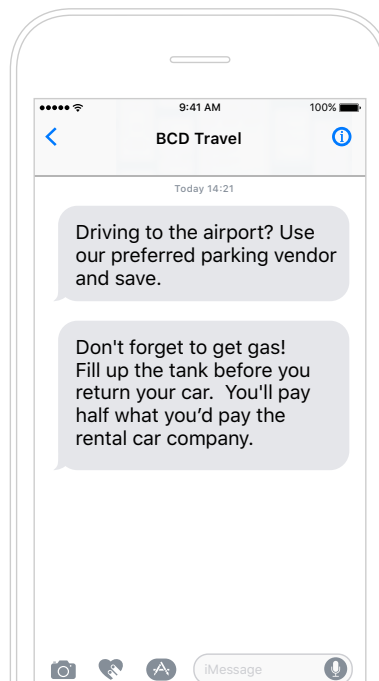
9:41 AM
100%

BCD Travel

Today 14:21

Driving to the airport? Use our preferred parking vendor and save.

Don't forget to get gas! Fill up the tank before you return your car. You'll pay half what you'd pay the rental car company.

iMessage